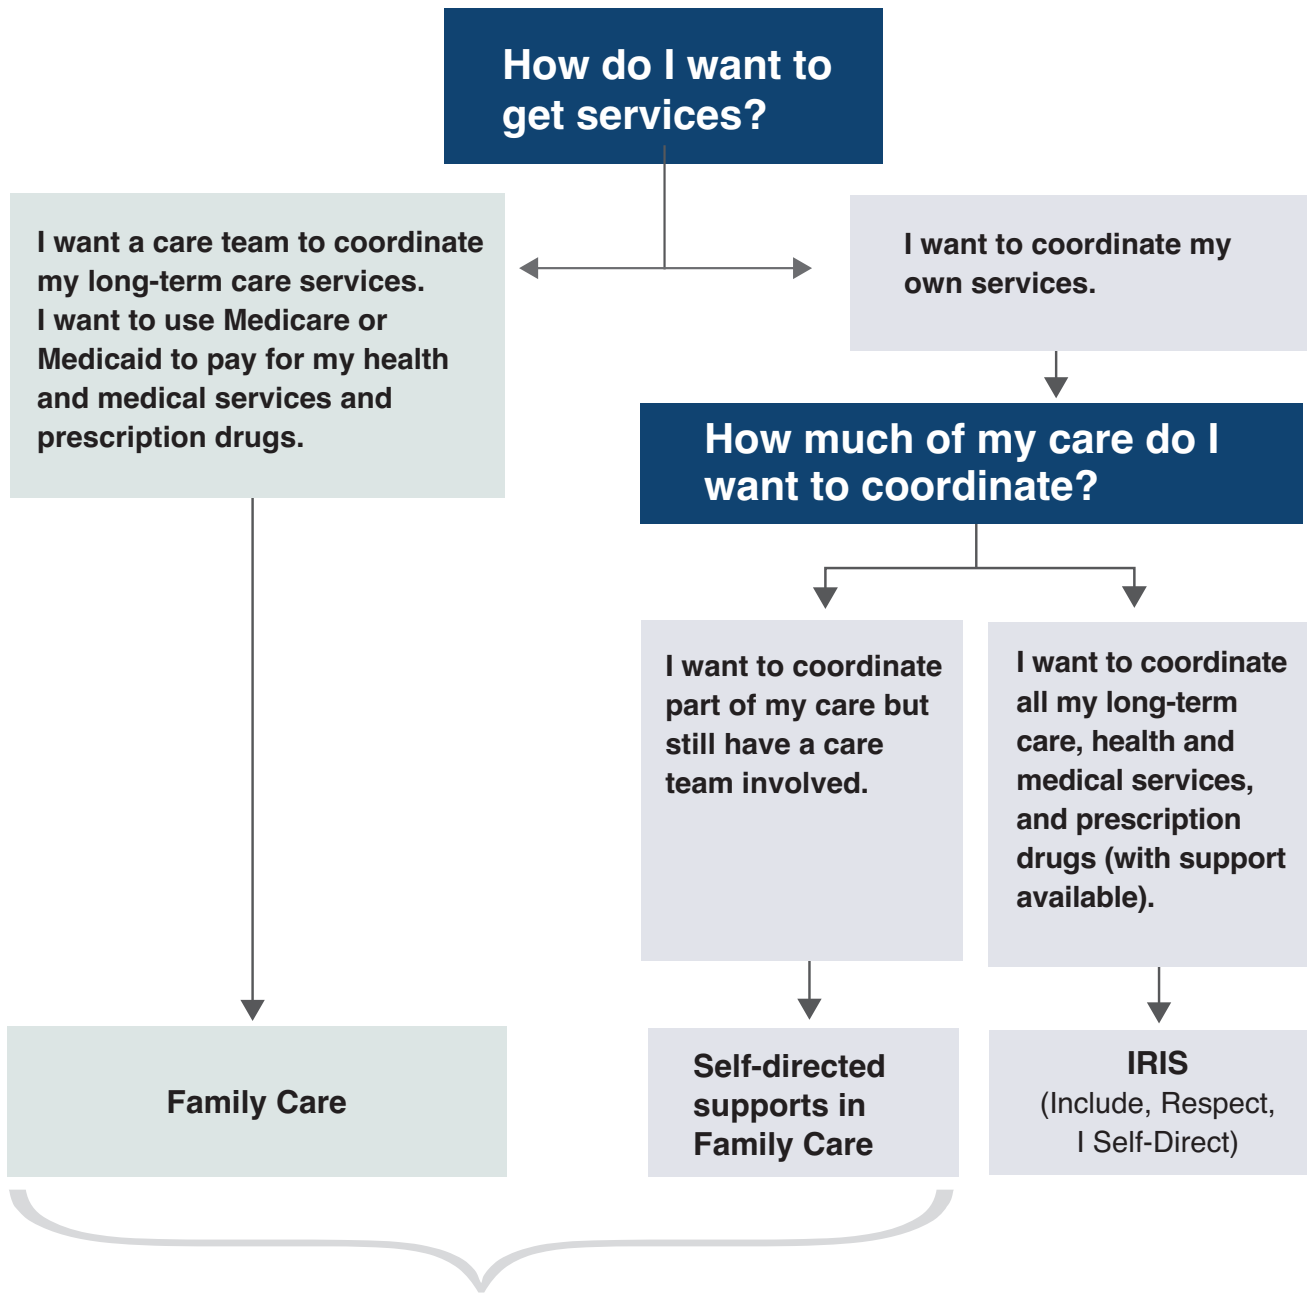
How do I want to get services?

I want a care team to coordinate my long-term care services. I want to use Medicare or Medicaid to pay for my health and medical services and prescription drugs.

I want to coordinate my own services.

How much of my care do I want to coordinate?

I want to coordinate part of my care but still have a care team involved.

I want to coordinate all my long-term care, health and medical services, and prescription drugs (with support available).

Family Care

Self-directed supports in Family Care

IRIS
(Include, Respect, I Self-Direct)